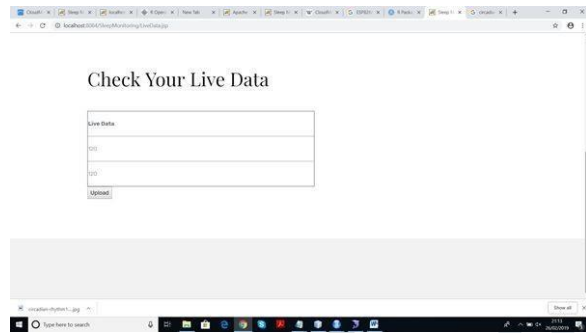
Cloud ✕ | Sleep ✕ | localho ✕ | A Open ✕ | New Tab ✕ | Apache ✕ | Sleep ✕ | Cloud ✕ | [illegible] ✕ | R Pack ✕ | Sleep ✕ | circadi ✕ | +

localhost:8084/SleepMonitoring/LiveData.jsp

Check Your Live Data

| Live Data |
|---|
| 500 |
| 520 |

Upload

circadian-rhythm-1....jpg

Show all

Type here to search

21:13
26/02/2019